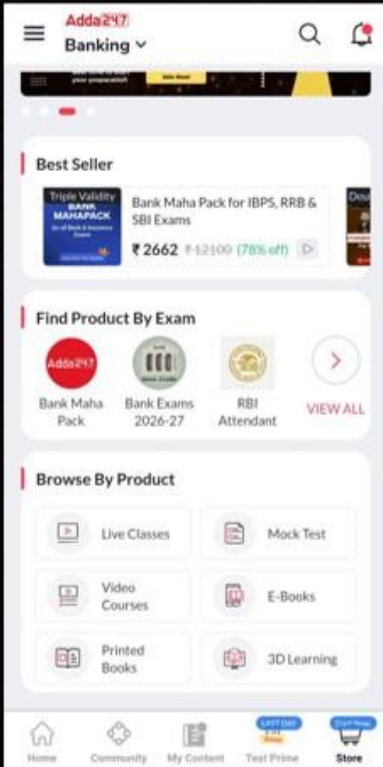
Adda247
Banking

Best Seller

Triple Validity
BANK MAHAPACK

Bank Maha Pack for IBPS, RRB & SBI Exams

₹2662 ₹12100 (78% off)

Find Product By Exam

Adda247
Bank Maha Pack

Bank Exams 2026-27

RBI Attendant

VIEW ALL

Browse By Product

Live Classes

Mock Test

Video Courses

E-Books

Printed Books

3D Learning

Home

Community

My Content

LAST DAY
Test Prime

Store